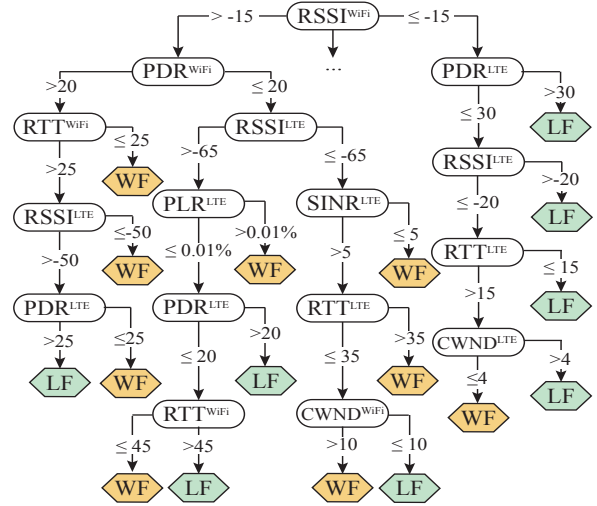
RSSI$^{WiFi}$
> -15
≤ -15
PDR$^{WiFi}$
...
PDR$^{LTE}$
>20
≤ 20
≤ 30
>30
RTT$^{WiFi}$
RSSI$^{LTE}$
LF
≤ 25
>-65
≤ -65
RSSI$^{LTE}$
>25
WF
>-20
PLR$^{LTE}$
SINR$^{LTE}$
≤ -20
LF
RSSI$^{LTE}$
≤-50
>0.01%
≤ 5
RTT$^{LTE}$
>-50
WF
≤ 0.01%
WF
>5
WF
≤ 15
PDR$^{LTE}$
PDR$^{LTE}$
RTT$^{LTE}$
>15
LF
>25
≤25
>20
>35
CWND$^{LTE}$
LF
WF
≤ 20
LF
≤ 35
WF
≤4
>4
RTT$^{WiFi}$
CWND$^{WiFi}$
WF
LF
≤ 45
>45
>10
≤ 10
WF
LF
WF
LF